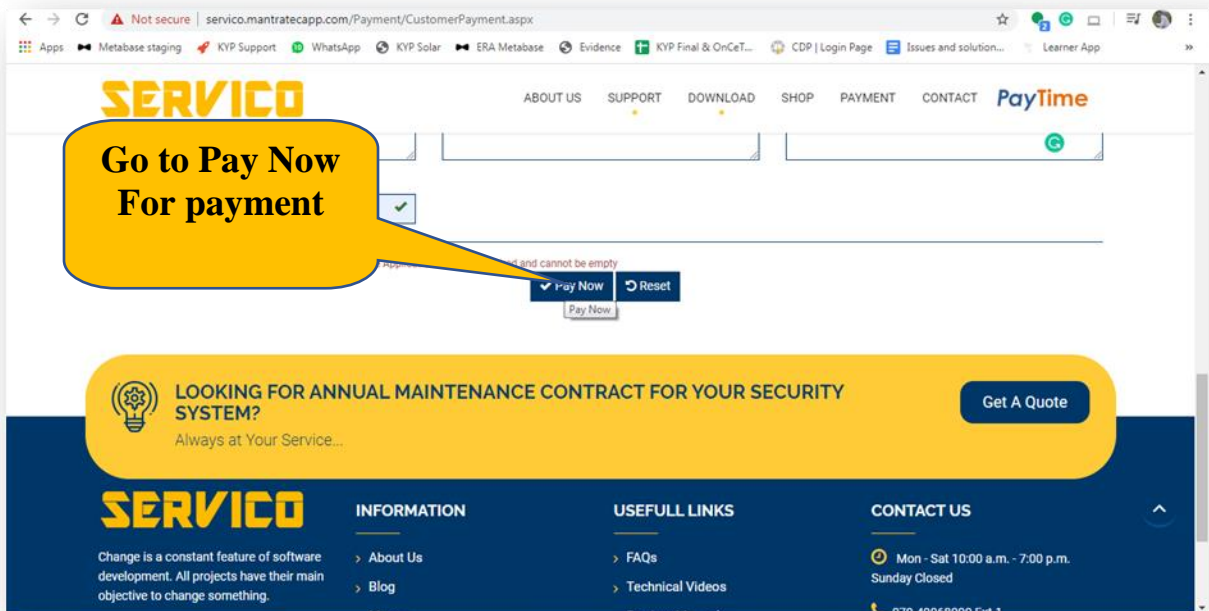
Not secure | servico.mantratecapp.com/Payment/CustomerPayment.aspx

Apps Metabase staging KYP Support WhatsApp KYP Solar ERA Metabase Evidence KYP Final & OnCeT... CDP | Login Page Issues and solution... Learner App

SERVICO

ABOUT US SUPPORT DOWNLOAD SHOP PAYMENT CONTACT PayTime

Go to Pay Now For payment

Appr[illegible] ed and cannot be empty

Pay Now Reset

Pay Now

LOOKING FOR ANNUAL MAINTENANCE CONTRACT FOR YOUR SECURITY SYSTEM?

Always at Your Service...

Get A Quote

SERVICO

Change is a constant feature of software development. All projects have their main objective to change something.

INFORMATION

About Us

Blog

USEFULL LINKS

FAQs

Technical Videos

CONTACT US

Mon - Sat 10:00 a.m. - 7:00 p.m.

Sunday Closed

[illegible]